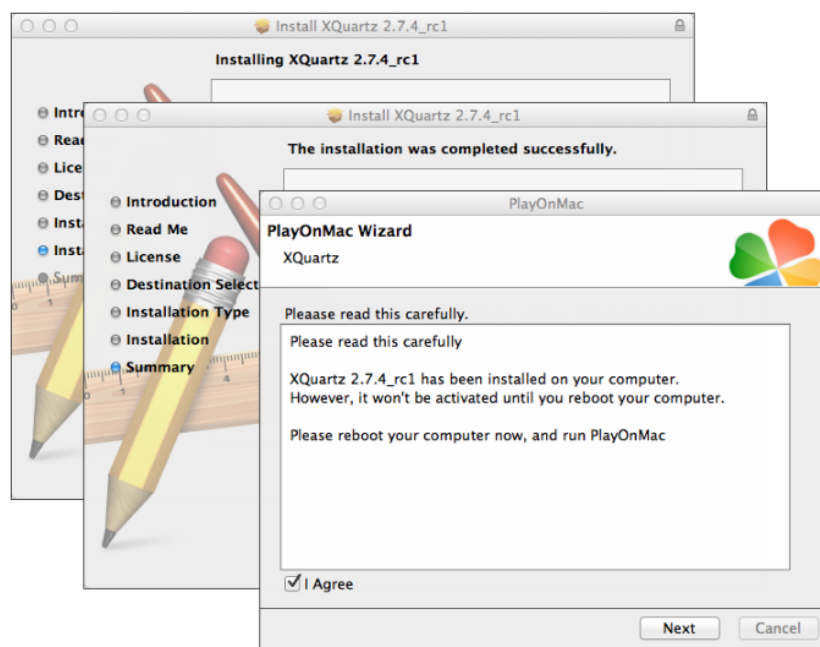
Install XQuartz 2.7.4_rc1

Installing XQuartz 2.7.4_rc1

Intro
Rea
Lice
Des
Insta
Insta
Summ

Install XQuartz 2.7.4_rc1

The installation was completed successfully.

Introduction
Read Me
License
Destination Select
Installation Type
Installation
Summary

PlayOnMac

PlayOnMac Wizard
XQuartz

Pleaase read this carefully.

Please read this carefully

XQuartz 2.7.4_rc1 has been installed on your computer.
However, it won't be activated until you reboot your computer.

Please reboot your computer now, and run PlayOnMac

I Agree

Next
Cancel